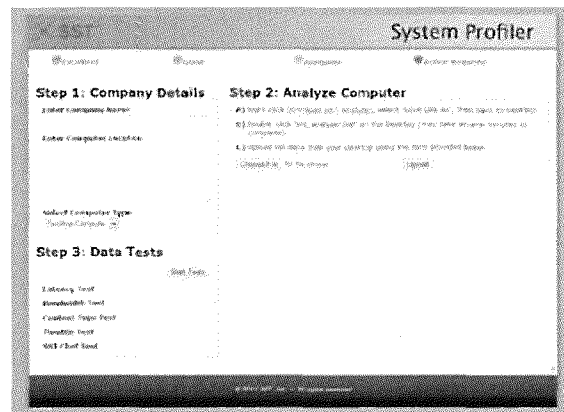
System Profiler

Step 1: Company Details

Enter Company Name:

Enter Computer Location:

Select Computer Type:

Step 2: Analyze Computer

Step 3: Data Tests

Latency Test

Bandwidth Test

Content Type Test

Timeline Test

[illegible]